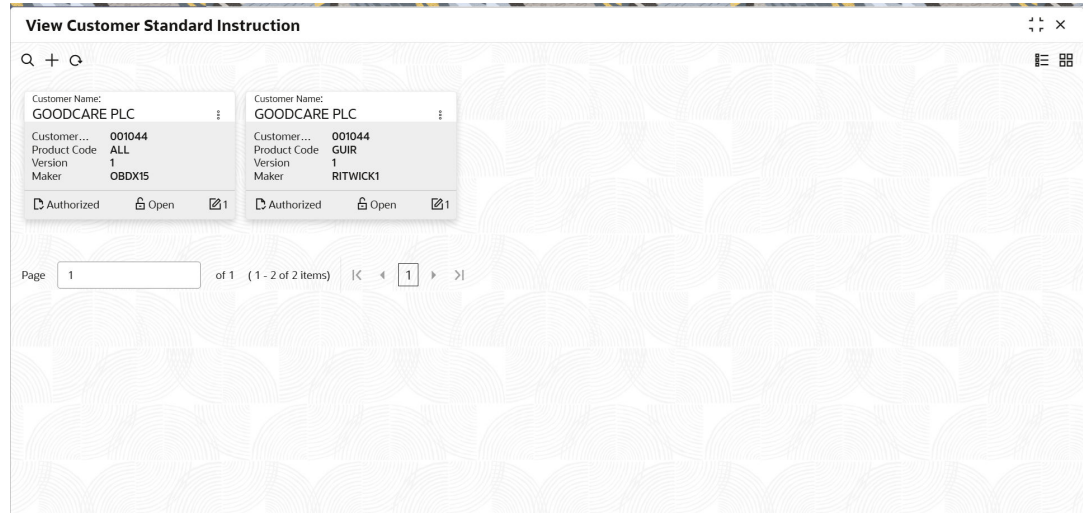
View Customer Standard Instruction

Customer Name:
GOODCARE PLC

Customer... 001044
Product Code ALL
Version 1
Maker OBDX15

Authorized Open 1

Customer Name:
GOODCARE PLC

Customer... 001044
Product Code GUIR
Version 1
Maker RITWICK1

Authorized Open 1

Page 1 of 1 (1 - 2 of 2 items) |< < 1 > >|